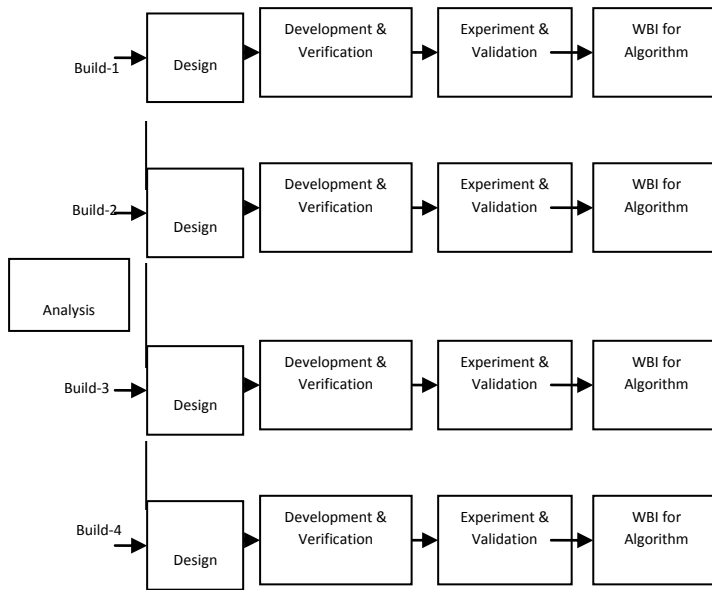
Build-1

Design

Development & Verification

Experiment & Validation

WBI for Algorithm

Build-2

Design

Development & Verification

Experiment & Validation

WBI for Algorithm

Analysis

Build-3

Design

Development & Verification

Experiment & Validation

WBI for Algorithm

Build-4

Design

Development & Verification

Experiment & Validation

WBI for Algorithm